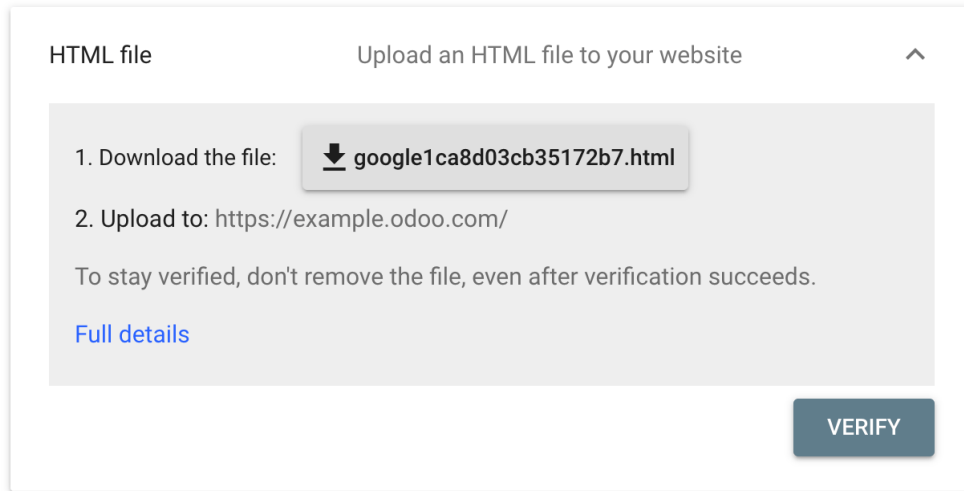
HTML file

Upload an HTML file to your website

1. Download the file: google1ca8d03cb35172b7.html

2. Upload to: https://example.odoo.com/

To stay verified, don't remove the file, even after verification succeeds.

Full details

VERIFY